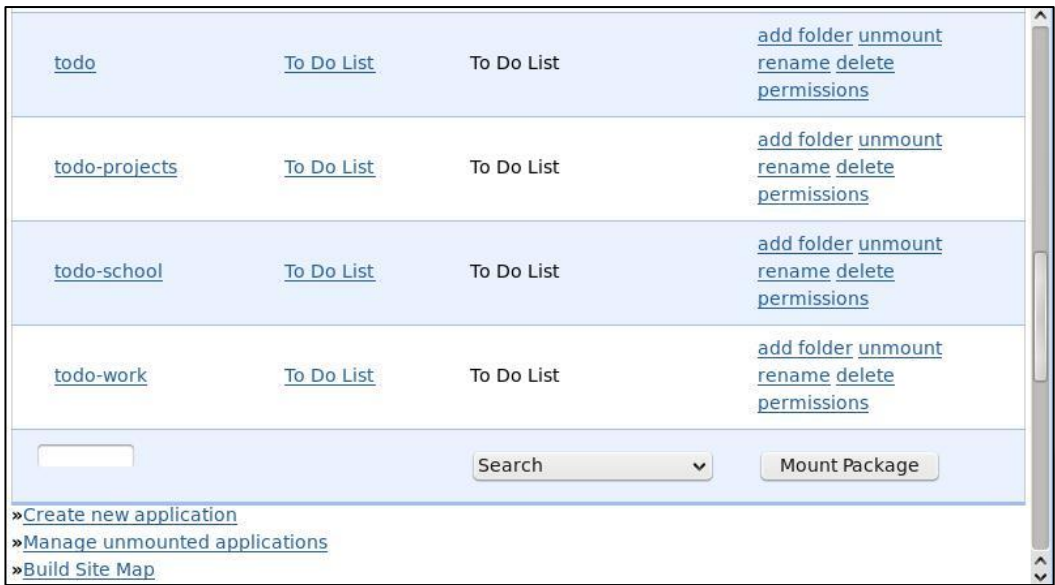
| | | | |
|---|---|---|---|
| todo | To Do List | To Do List | add folder unmount rename delete permissions |
| todo-projects | To Do List | To Do List | add folder unmount rename delete permissions |
| todo-school | To Do List | To Do List | add folder unmount rename delete permissions |
| todo-work | To Do List | To Do List | add folder unmount rename delete permissions |
| | | Search | Mount Package |

»Create new application
»Manage unmounted applications
»Build Site Map